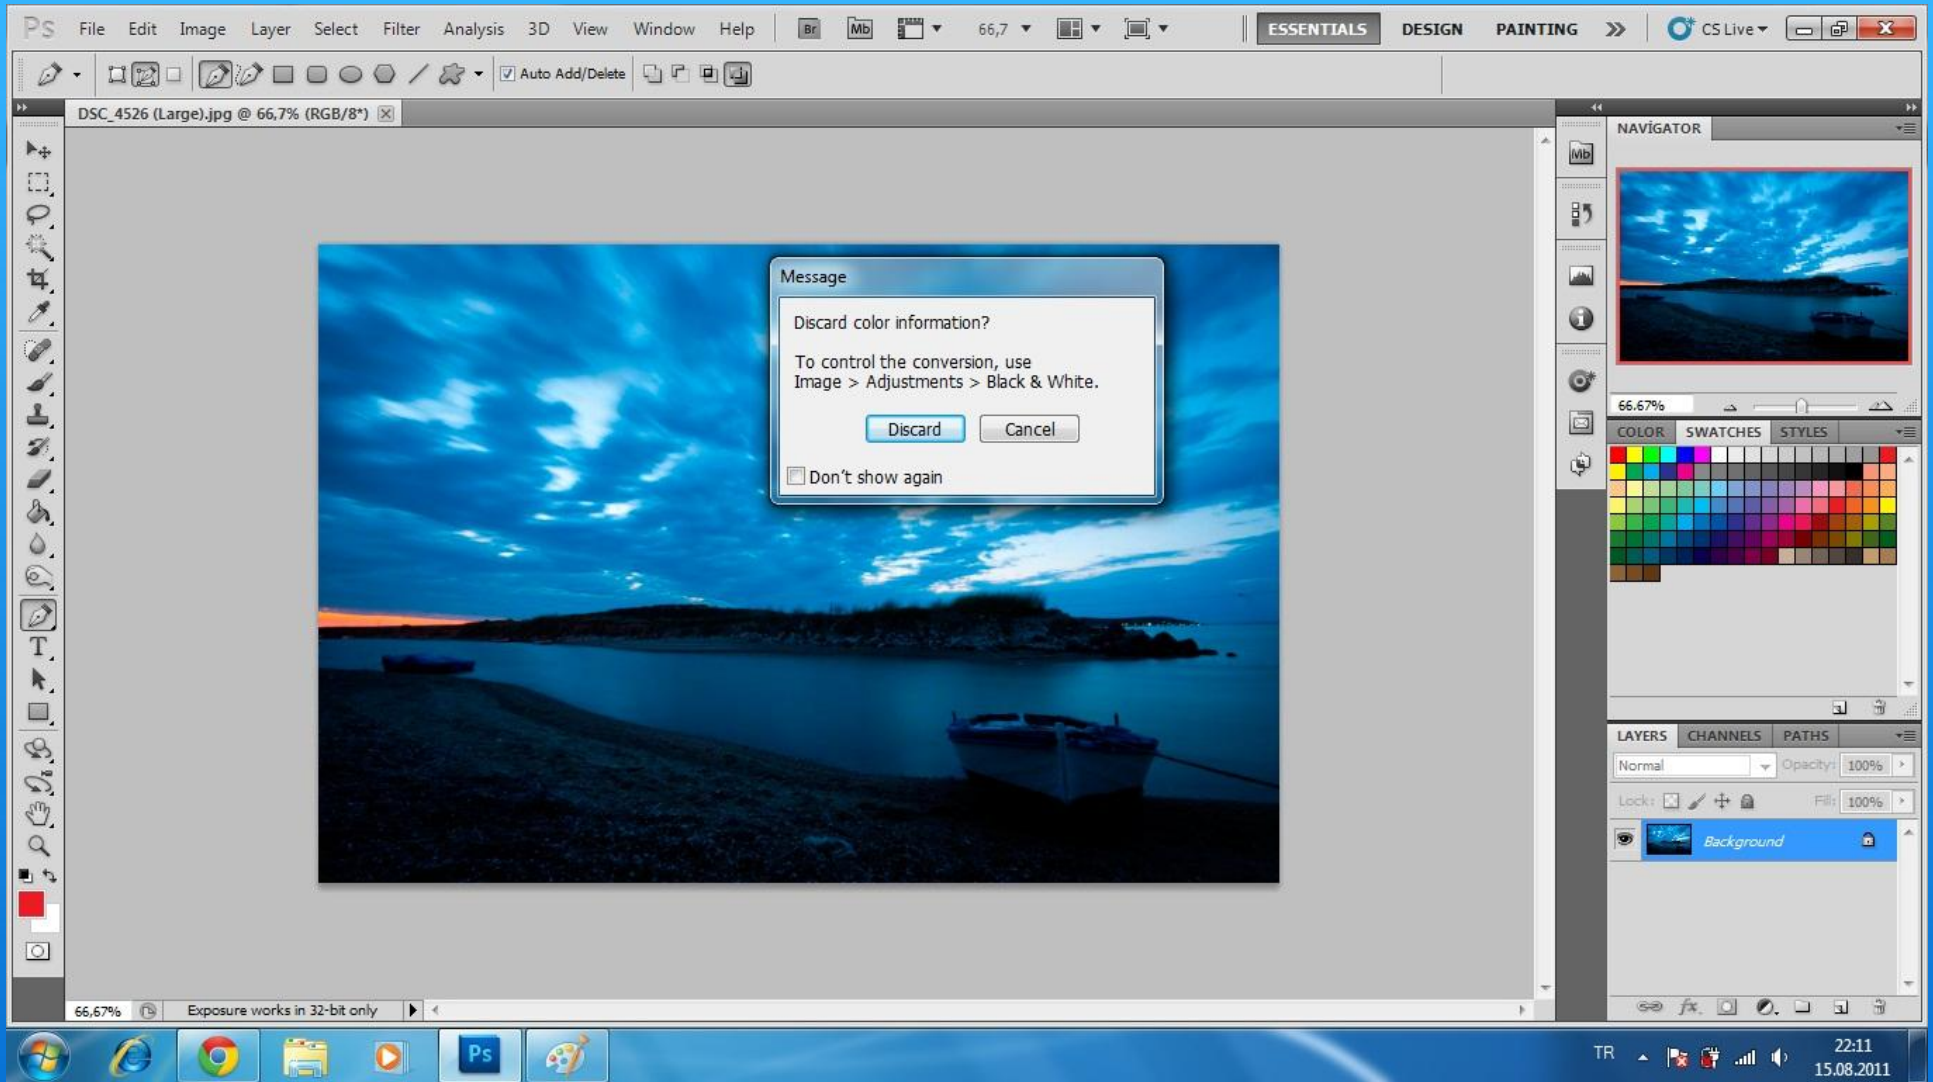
Ps File Edit Image Layer Select Filter Analysis 3D View Window Help Br Mb 66,7 ESSENTIALS DESIGN PAINTING » CS Live

Auto Add/Delete

DSC_4526 (Large).jpg @ 66,7% (RGB/8*)

Message

Discard color information?

To control the conversion, use Image > Adjustments > Black & White.

Discard Cancel

Don't show again

NAVIGATOR

66.67%

COLOR SWATCHES STYLES

LAYERS CHANNELS PATHS

Normal Opacity: 100%

Lock: Fill: 100%

Background

66,67% Exposure works in 32-bit only

Ps

TR 22:11 15.08.2011